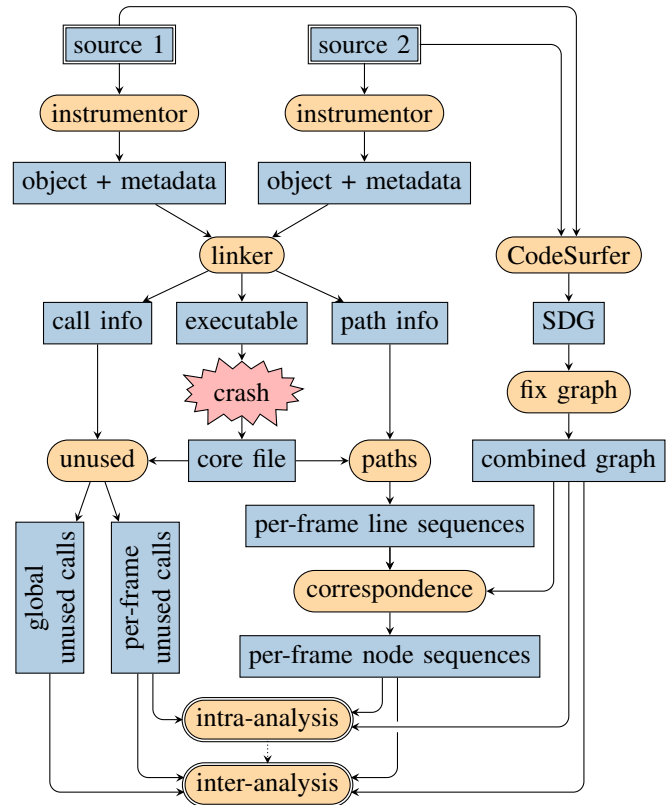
source 1

source 2

instrumentor

instrumentor

object + metadata

object + metadata

linker

CodeSurfer

call info

executable

path info

SDG

crash

fix graph

unused

core file

paths

combined graph

per-frame line sequences

global unused calls

per-frame unused calls

correspondence

per-frame node sequences

intra-analysis

inter-analysis